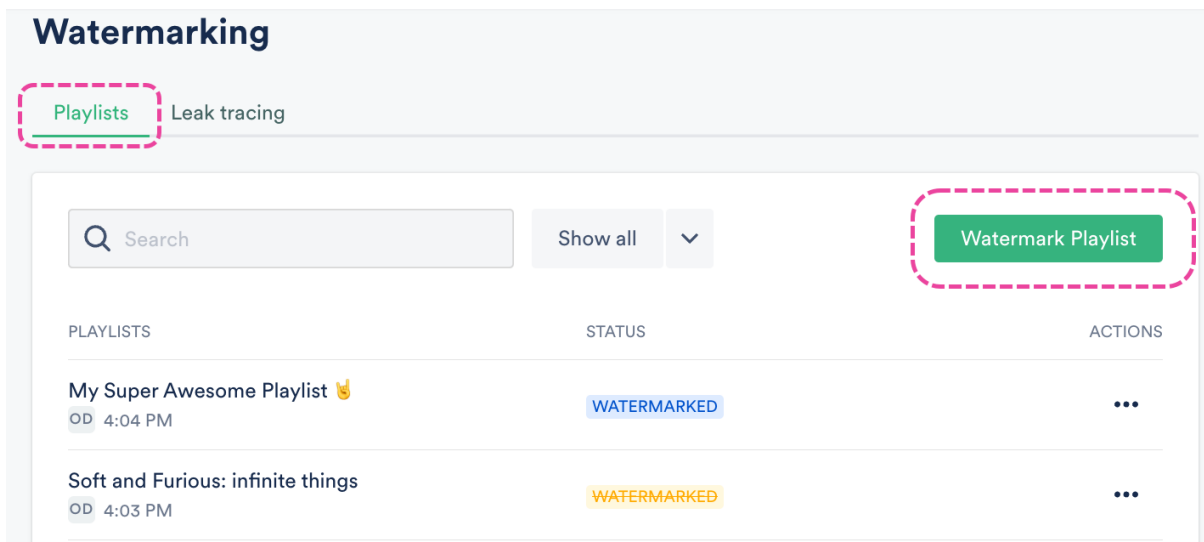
Watermarking

Playlists Leak tracing

Search

Show all

Watermark Playlist

| PLAYLISTS | STATUS | ACTIONS |
|---|---|---|
| My Super Awesome Playlist 🤘 OD 4:04 PM | WATERMARKED | ••• |
| Soft and Furious: infinite things OD 4:03 PM | ~~WATERMARKED~~ | ••• |